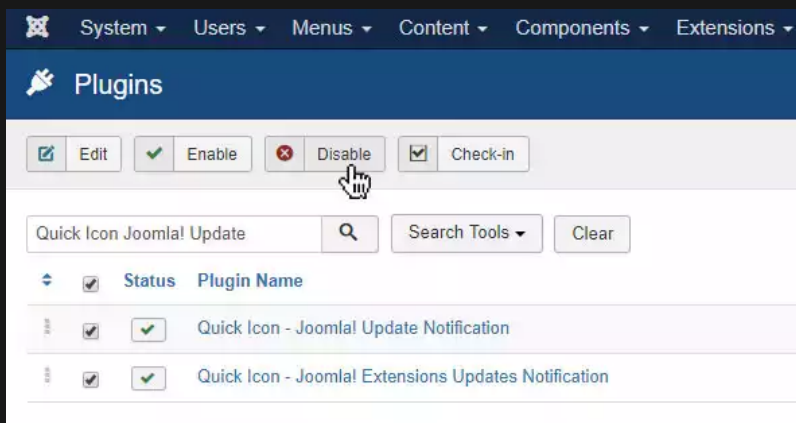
System ▾ Users ▾ Menus ▾ Content ▾ Components ▾ Extensions ▾

Plugins

Edit Enable Disable Check-in

Quick Icon Joomla! Update

Search Tools ▾ Clear

| | | Status | Plugin Name |
|---|---|---|---|
| | | | Quick Icon - Joomla! Update Notification |
| | | | Quick Icon - Joomla! Extensions Updates Notification |